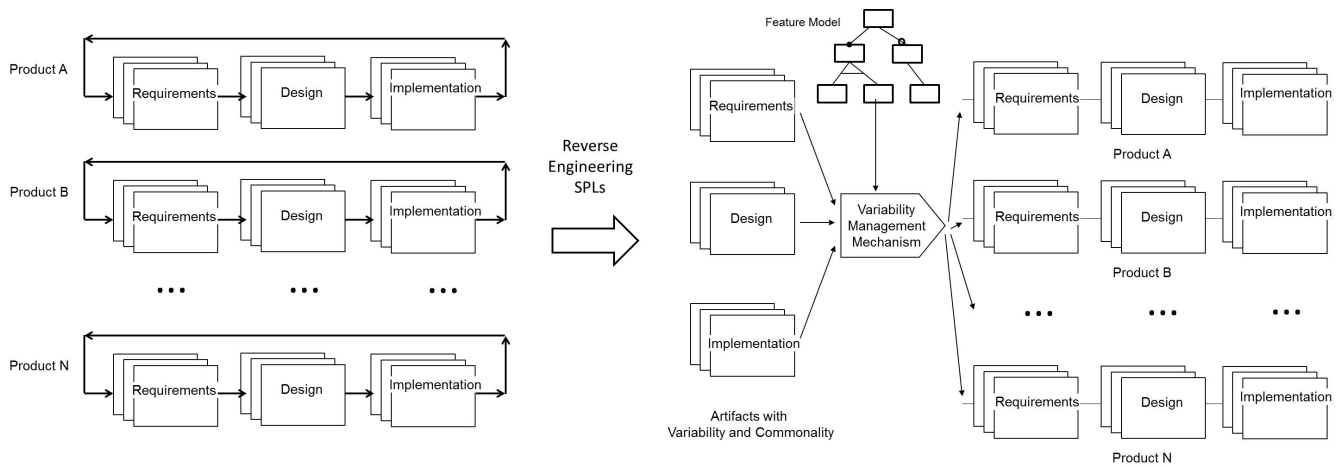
Product A

Requirements

Design

Implementation

Product B

Requirements

Design

Implementation

...

...

...

Product N

Requirements

Design

Implementation

Reverse Engineering SPLs

Feature Model

Requirements

Design

Implementation

Variability Management Mechanism

Artifacts with Variability and Commonality

Requirements

Design

Implementation

Product A

Requirements

Design

Implementation

Product B

...

...

...

Requirements

Design

Implementation

Product N